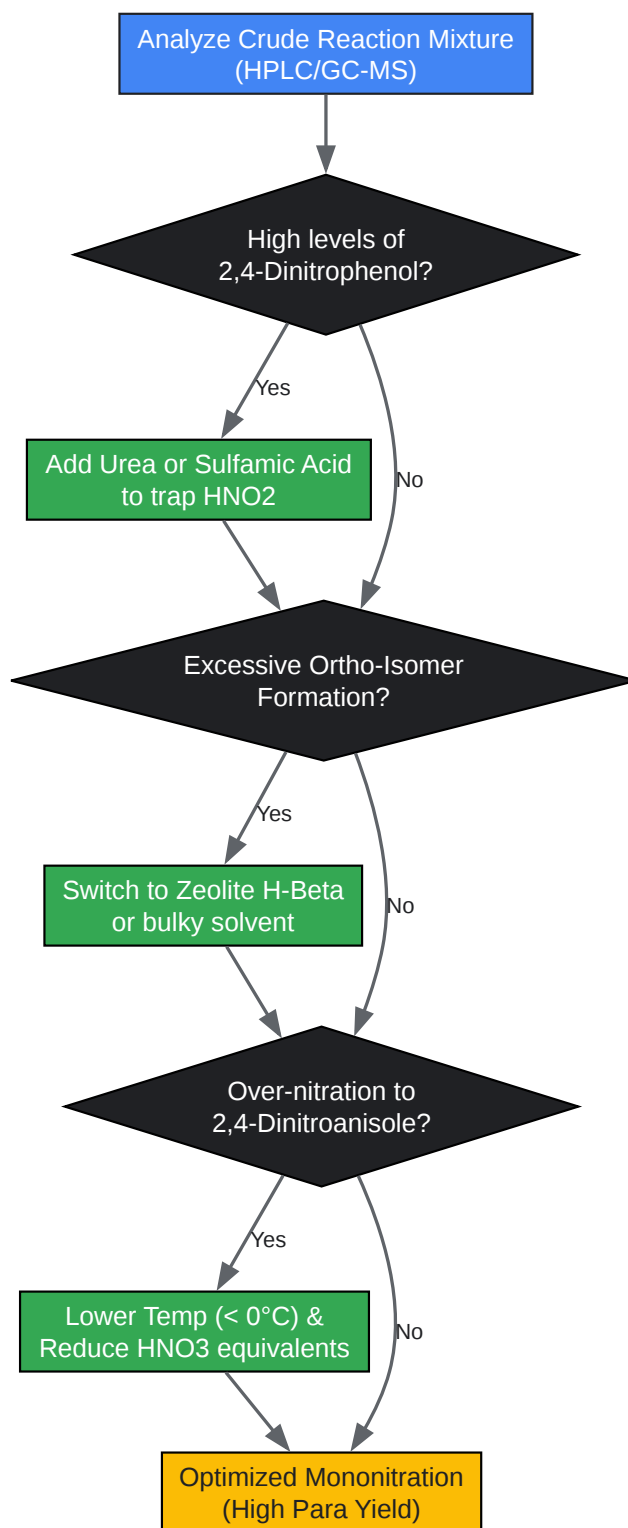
Analyze Crude Reaction Mixture (HPLC/GC-MS)

High levels of 2,4-Dinitrophenol?

Yes

Add Urea or Sulfamic Acid to trap HNO2

No

Excessive Ortho-Isomer Formation?

Yes

Switch to Zeolite H-Beta or bulky solvent

No

Over-nitration to 2,4-Dinitroanisole?

Yes

Lower Temp (< 0°C) & Reduce HNO3 equivalents

No

Optimized Mononitration (High Para Yield)